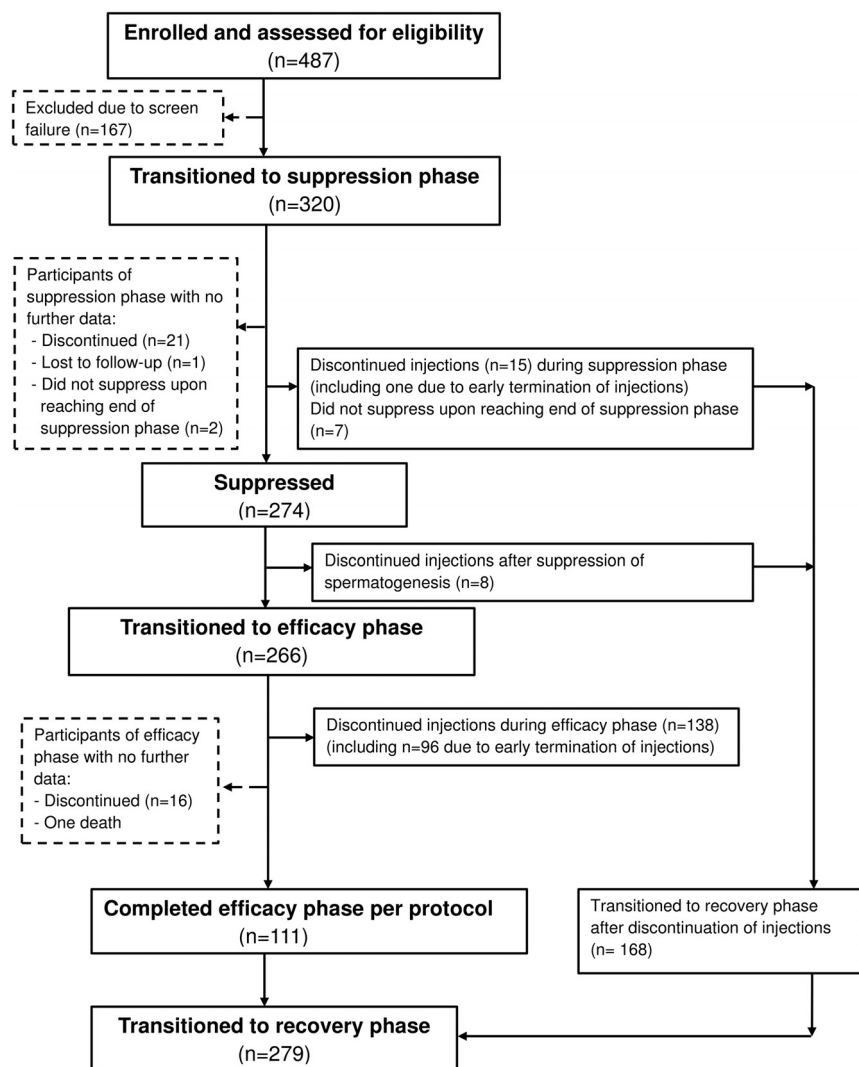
Enrolled and assessed for eligibility
(n=487)

Excluded due to screen failure (n=167)

Transitioned to suppression phase
(n=320)

Participants of suppression phase with no further data:
- Discontinued (n=21)
- Lost to follow-up (n=1)
- Did not suppress upon reaching end of suppression phase (n=2)

Discontinued injections (n=15) during suppression phase (including one due to early termination of injections)
Did not suppress upon reaching end of suppression phase (n=7)

Suppressed
(n=274)

Discontinued injections after suppression of spermatogenesis (n=8)

Transitioned to efficacy phase
(n=266)

Participants of efficacy phase with no further data:
- Discontinued (n=16)
- One death

Discontinued injections during efficacy phase (n=138)
(including n=96 due to early termination of injections)

Completed efficacy phase per protocol
(n=111)

Transitioned to recovery phase after discontinuation of injections
(n= 168)

Transitioned to recovery phase
(n=279)